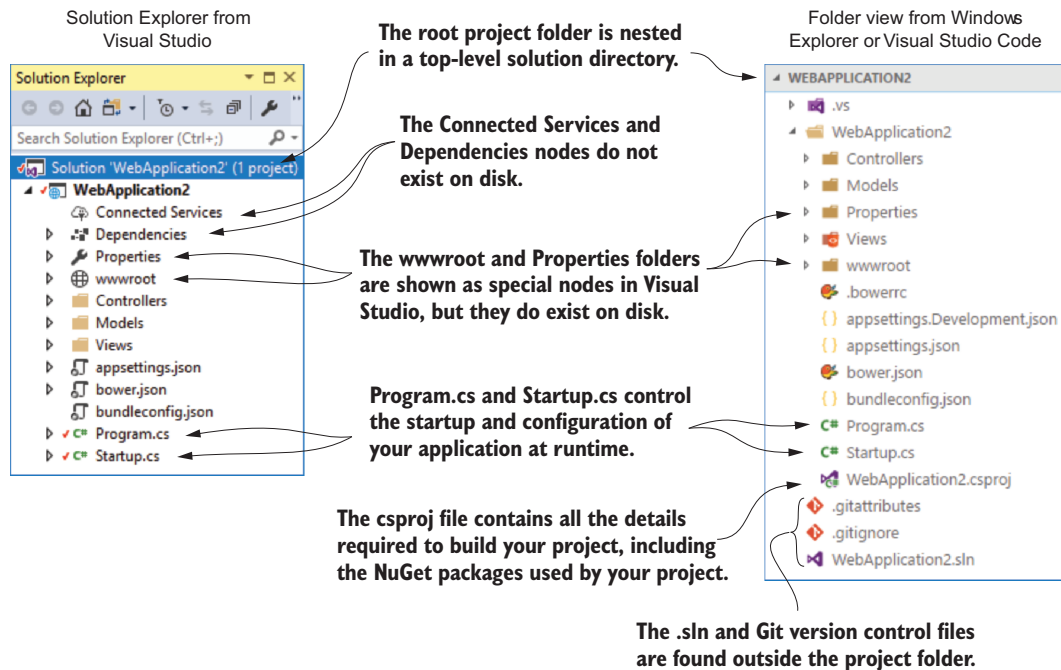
Solution Explorer from Visual Studio

Solution Explorer

Search Solution Explorer (Ctrl+;)

Solution 'WebApplication2' (1 project)
WebApplication2
Connected Services
Dependencies
Properties
wwwroot
Controllers
Models
Views
appsettings.json
bower.json
bundleconfig.json
Program.cs
Startup.cs

The root project folder is nested in a top-level solution directory.

The Connected Services and Dependencies nodes do not exist on disk.

The wwwroot and Properties folders are shown as special nodes in Visual Studio, but they do exist on disk.

Program.cs and Startup.cs control the startup and configuration of your application at runtime.

The csproj file contains all the details required to build your project, including the NuGet packages used by your project.

Folder view from Windows Explorer or Visual Studio Code

WEBAPPLICATION2
.vs
WebApplication2
Controllers
Models
Properties
Views
wwwroot
.bowerrc
appsettings.Development.json
appsettings.json
bower.json
bundleconfig.json
Program.cs
Startup.cs
WebApplication2.csproj
.gitattributes
.gitignore
WebApplication2.sln

The .sln and Git version control files are found outside the project folder.